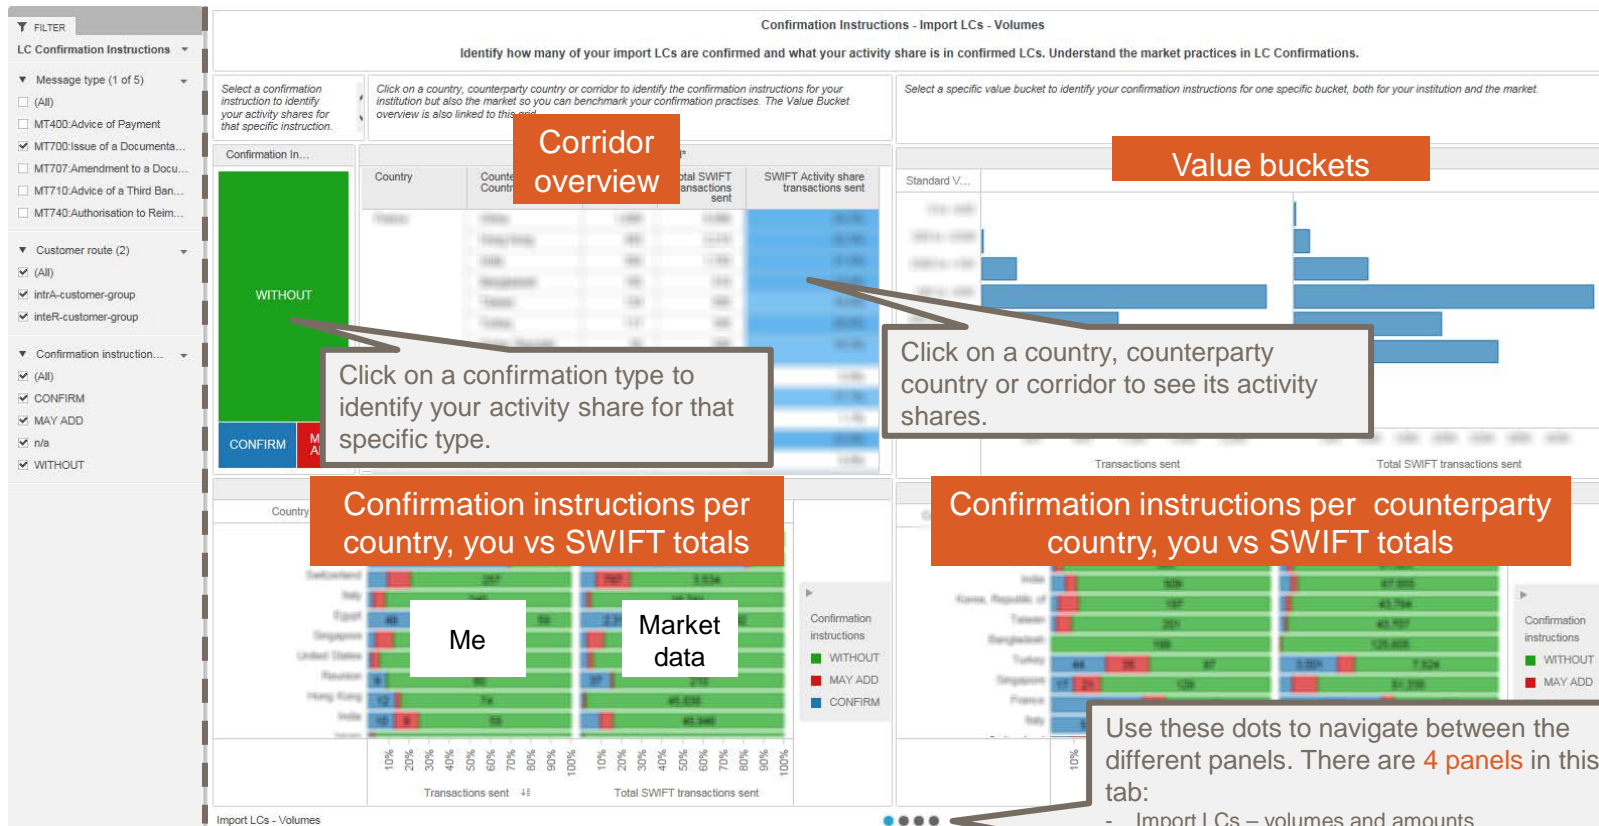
FILTER

LC Confirmation Instructions

Message type (1 of 5)

(All)

MT400:Advice of Payment

MT700:Issue of a Documenta...

MT707:Amendment to a Docu...

MT710:Advice of a Third Ban...

MT740:Authorisation to Reim...

Customer route (2)

(All)

intrA-customer-group

inteR-customer-group

Confirmation instruction...

(All)

CONFIRM

MAY ADD

n/a

WITHOUT

Confirmation Instructions - Import LCs - Volumes

Identify how many of your import LCs are confirmed and what your activity share is in confirmed LCs. Understand the market practices in LC Confirmations.

Select a confirmation instruction to identify your activity shares for that specific instruction.

Click on a country, counterparty country or corridor to identify the confirmation instructions for your institution but also the market so you can benchmark your confirmation practises. The Value Bucket overview is also linked to this grid.

Select a specific value bucket to identify your confirmation instructions for one specific bucket, both for your institution and the market.

Corridor overview

Value buckets

Confirmation In...

WITHOUT

CONFIRM

Country

Total SWIFT transactions sent

SWIFT Activity share transactions sent

Standard V...

Click on a confirmation type to identify your activity share for that specific type.

Click on a country, counterparty country or corridor to see its activity shares.

Transactions sent

Total SWIFT transactions sent

Confirmation instructions per country, you vs SWIFT totals

Confirmation instructions per counterparty country, you vs SWIFT totals

Country

Me

Market data

Confirmation instructions

WITHOUT

MAY ADD

CONFIRM

Confirmation instructions

WITHOUT

MAY ADD

10% 20% 30% 40% 50% 60% 70% 80% 90% 100%

10% 20% 30% 40% 50% 60% 70% 80% 90% 100%

Transactions sent

Total SWIFT transactions sent

Use these dots to navigate between the different panels. There are 4 panels in this tab:

- Import LCs – volumes and amounts

Import LCs - Volumes